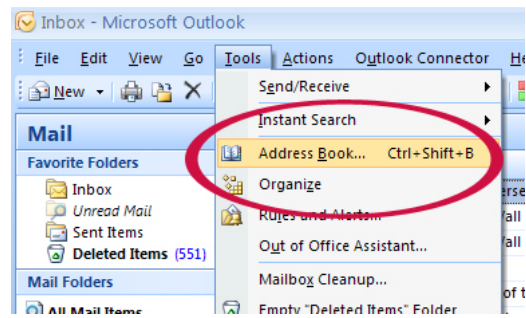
Inbox - Microsoft Outlook

File Edit View Go Tools Actions Outlook Connector He

New

Mail

Favorite Folders

Inbox

Unread Mail

Sent Items

Deleted Items (551)

Mail Folders

All Mail Items

Send/Receive

Instant Search

Address Book... Ctrl+Shift+B

Organize

Rules and Alerts...

Out of Office Assistant...

Mailbox Cleanup...

Empty "Deleted Items" Folder